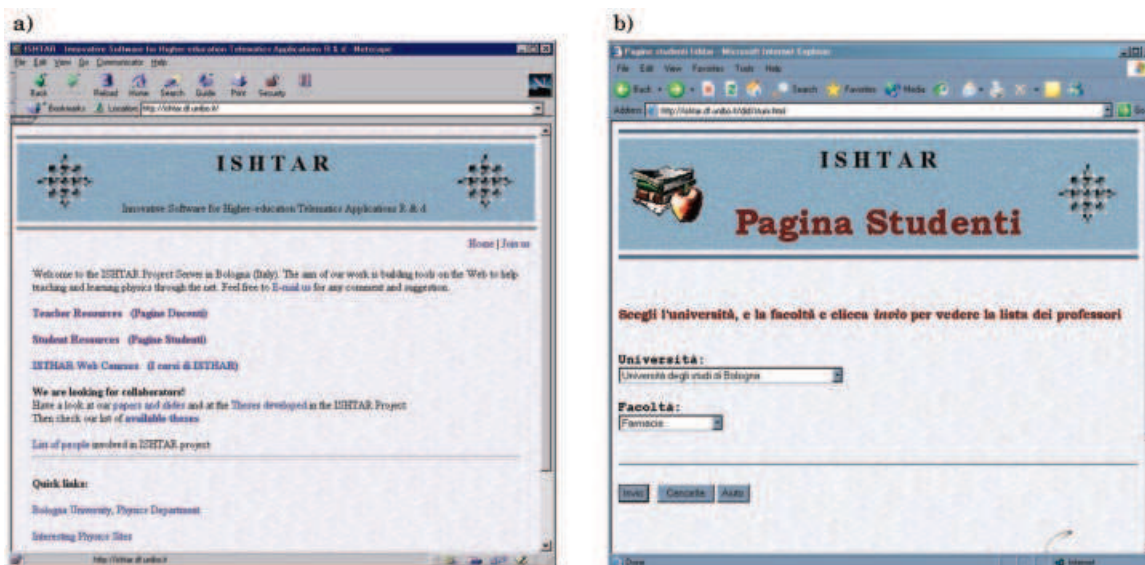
a)

ISHTAR - Innovative Software for Higher-education Telematics Applications R & d - Netscape

File Edit View Go Communicator Help

Back Forward Reload Home Search Guide Print Security

Bookmarks Location: http://ishtar.df.unibo.it/

ISHTAR

Innovative Software for Higher-education Telematics Applications R & d

Home | Join us

Welcome to the ISHTAR Project Server in Bologna (Italy). The aim of our work is building tools on the Web to help teaching and learning physics through the net. Feel free to E-mail us for any comment and suggestion.

Teacher Resources (Pagine Docenti)

Student Resources (Pagine Studenti)

ISHTAR Web Courses (I corsi di ISHTAR)

We are looking for collaborators!
Have a look at our papers and slides and at the Theses developed in the ISHTAR Project
Then check our list of available theses

List of people involved in ISHTAR project

Quick links:

Bologna University, Physics Department

Interesting Physics Sites

http://ishtar.df.unibo.it

b)

Pagina studenti Ishtar - Microsoft Internet Explorer

File Edit View Favorites Tools Help

Back Search Favorites Media

Address http://ishtar.df.unibo.it/ddd/main.html

ISHTAR

Pagina Studenti

Scegli l'università, e la facoltà e clicca invio per vedere la lista dei professori

Università:
Università degli studi di Bologna

Facoltà:
Farmacia

Invio Cancella Aiuto

Done Internet